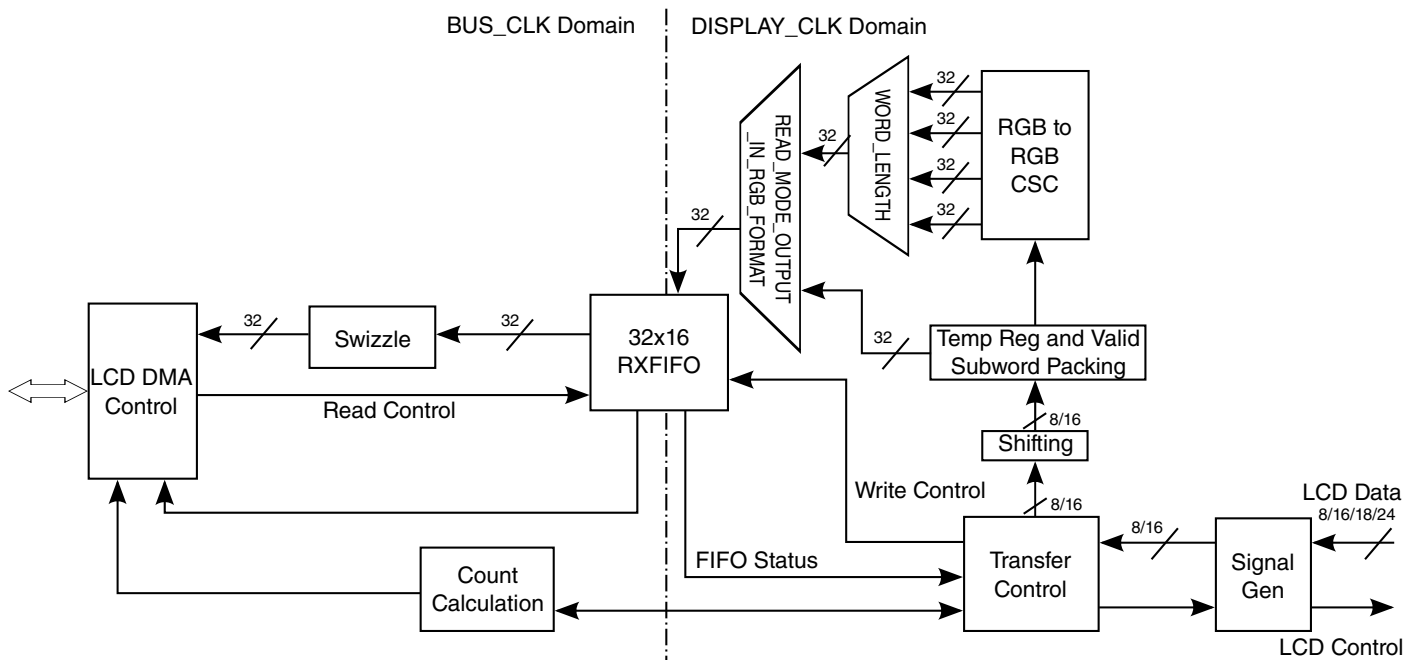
BUS_CLK Domain

DISPLAY_CLK Domain

READ_MODE_OUTPUT_IN_RGB_FORMAT

WORD_LENGTH

32

32

32

32

32

RGB to RGB CSC

32

32

LCD DMA Control

32

Swizzle

32

32x16 RXFIFO

32

Temp Reg and Valid Subword Packing

Read Control

8/16

Shifting

Write Control

8/16

LCD Data 8/16/18/24

8/16

FIFO Status

Transfer Control

Signal Gen

Count Calculation

LCD Control